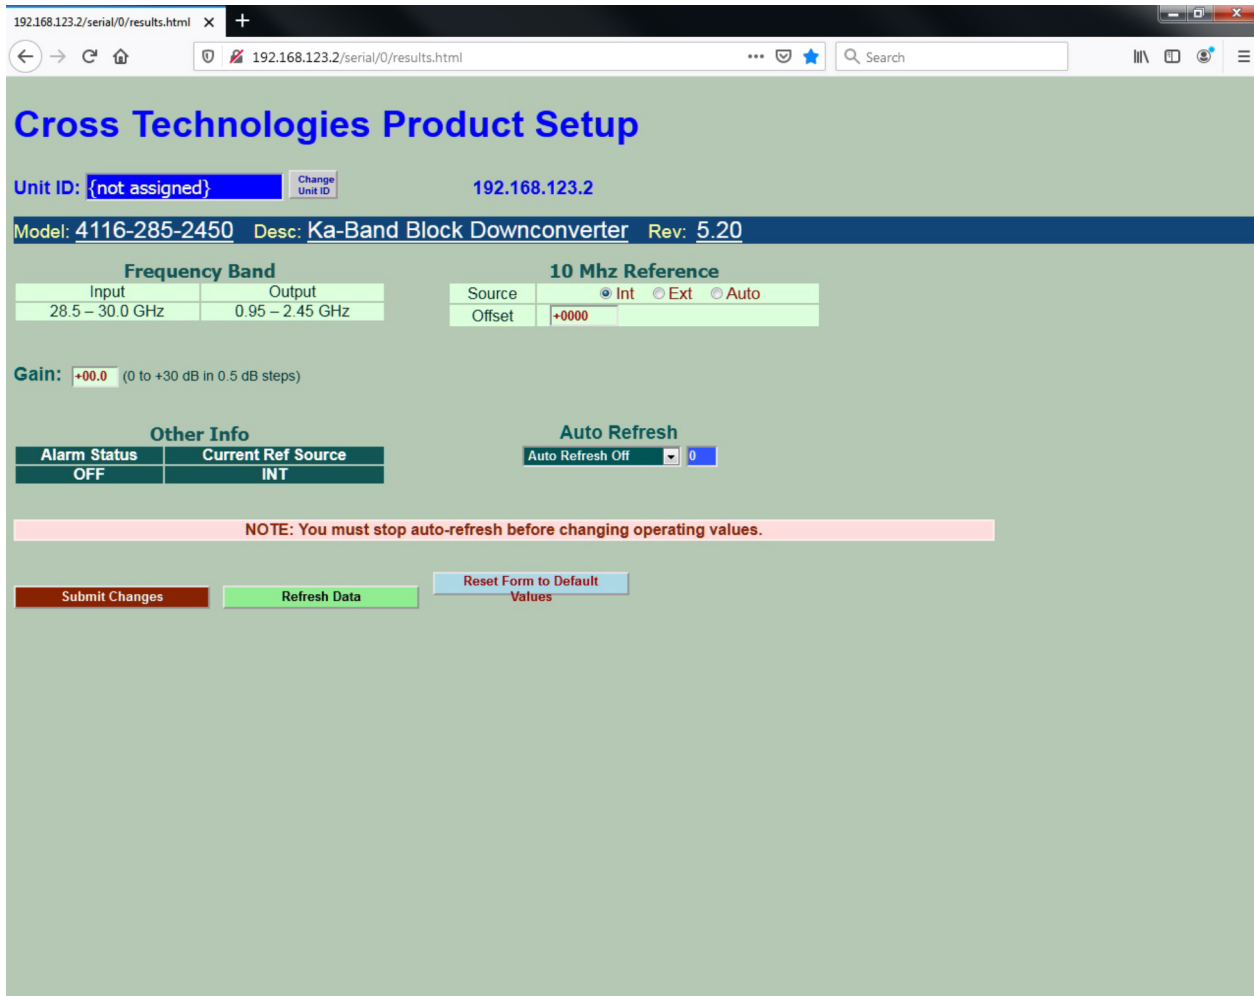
192.168.123.2/serial/0/results.html ×
+

192.168.123.2/serial/0/results.html
Search

Cross Technologies Product Setup

Unit ID: {not assigned} Change Unit ID 192.168.123.2

Model: 4116-285-2450 Desc: Ka-Band Block Downconverter Rev: 5.20

Frequency Band

| Input | Output |
|---|---|
| 28.5 – 30.0 GHz | 0.95 – 2.45 GHz |

10 Mhz Reference

| Source | Int Ext Auto |
|---|---|
| Offset | +0000 |

Gain: +00.0 (0 to +30 dB in 0.5 dB steps)

Other Info

| Alarm Status | Current Ref Source |
|---|---|
| OFF | INT |

Auto Refresh

Auto Refresh Off 0

NOTE: You must stop auto-refresh before changing operating values.

Submit Changes Refresh Data Reset Form to Default Values